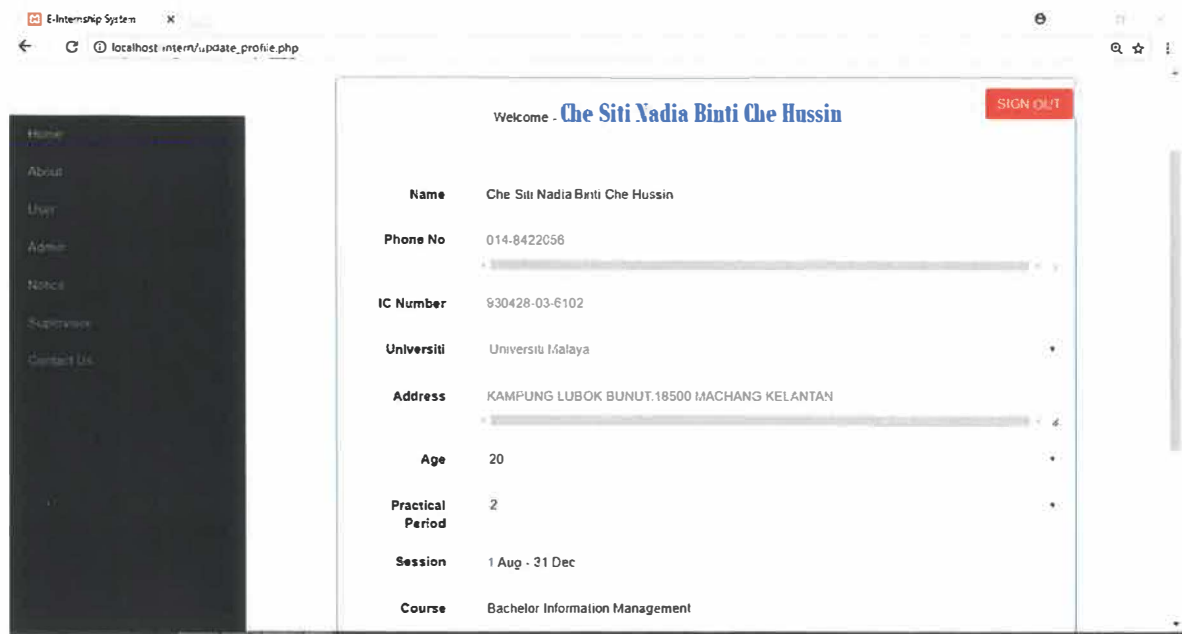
E-Internship System ×

localhost/intern/update_profile.php

Home
About
User
Admin
Notice
Supervisor
Contact Us

Welcome - Che Siti Nadia Binti Che Hussin

SIGN OUT

Name Che Siti Nadia Binti Che Hussin

Phone No 014-8422056

IC Number 930428-03-6102

Universiti Universiti Malaya

Address KAMPUNG LUBOK BUNUT.18500 MACHANG KELANTAN

Age 20

Practical Period 2

Session 1 Aug - 31 Dec

Course Bachelor Information Management